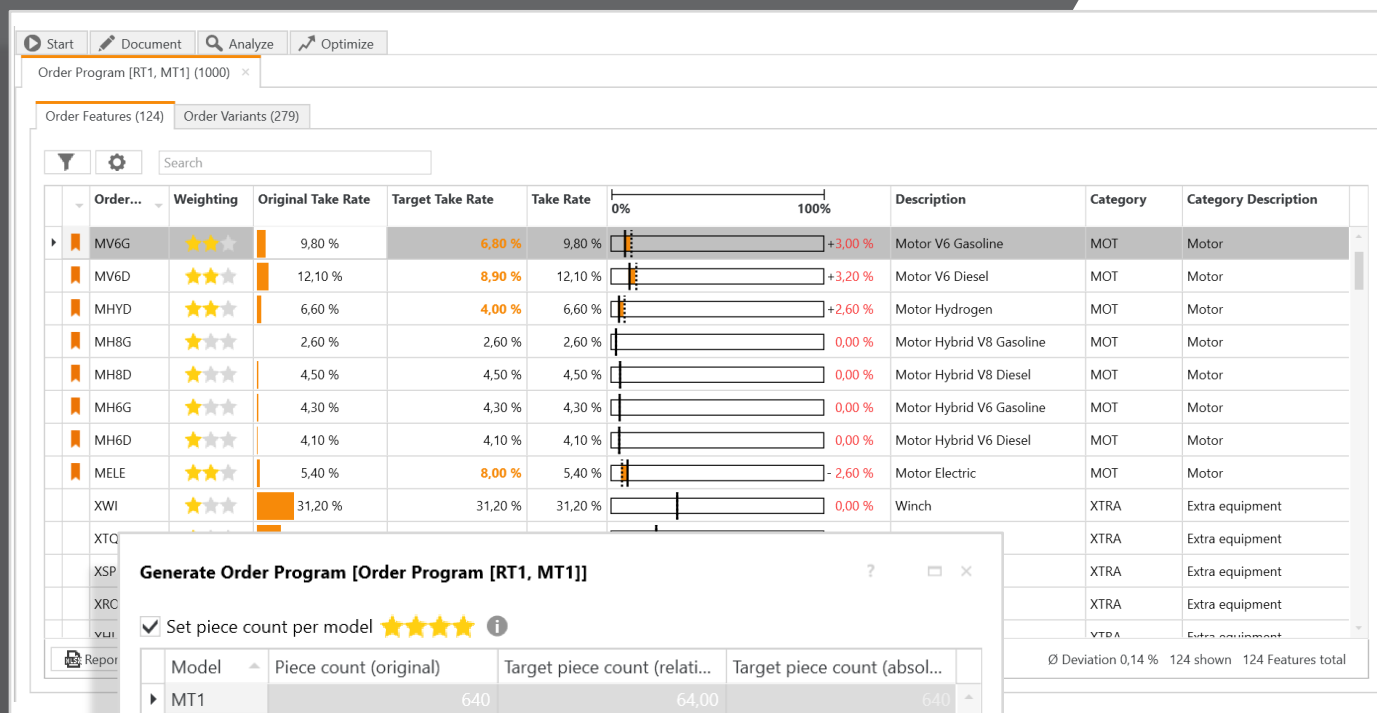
Start Document Analyze Optimize

Order Program [RT1, MT1] (1000) ×

Order Features (124) Order Variants (279)

Search

| Order... | Weighting | Original Take Rate | Target Take Rate | Take Rate | 0% 100% | Description | Category | Category Description |
|---|---|---|---|---|---|---|---|---|
| MV6G | | 9,80 % | 6,80 % | 9,80 % | +3,00 % | Motor V6 Gasoline | MOT | Motor |
| MV6D | | 12,10 % | 8,90 % | 12,10 % | +3,20 % | Motor V6 Diesel | MOT | Motor |
| MHYD | | 6,60 % | 4,00 % | 6,60 % | +2,60 % | Motor Hydrogen | MOT | Motor |
| MH8G | | 2,60 % | 2,60 % | 2,60 % | 0,00 % | Motor Hybrid V8 Gasoline | MOT | Motor |
| MH8D | | 4,50 % | 4,50 % | 4,50 % | 0,00 % | Motor Hybrid V8 Diesel | MOT | Motor |
| MH6G | | 4,30 % | 4,30 % | 4,30 % | 0,00 % | Motor Hybrid V6 Gasoline | MOT | Motor |
| MH6D | | 4,10 % | 4,10 % | 4,10 % | 0,00 % | Motor Hybrid V6 Diesel | MOT | Motor |
| MELE | | 5,40 % | 8,00 % | 5,40 % | - 2,60 % | Motor Electric | MOT | Motor |
| XWI | | 31,20 % | 31,20 % | 31,20 % | 0,00 % | Winch | XTRA | Extra equipment |
| XTQ | | | | | | | XTRA | Extra equipment |
| XSP | | | | | | | XTRA | Extra equipment |
| XRO | | | | | | | XTRA | Extra equipment |
| XHI | | | | | | | XTRA | Extra equipment |

Repor

Ø Deviation 0,14 % 124 shown 124 Features total

Generate Order Program [Order Program [RT1, MT1]]

? ×

Set piece count per model

| Model | Piece count (original) | Target piece count (relati... | Target piece count (absol... |
|---|---|---|---|
| MT1 | 640 | 64,00 | 640 |